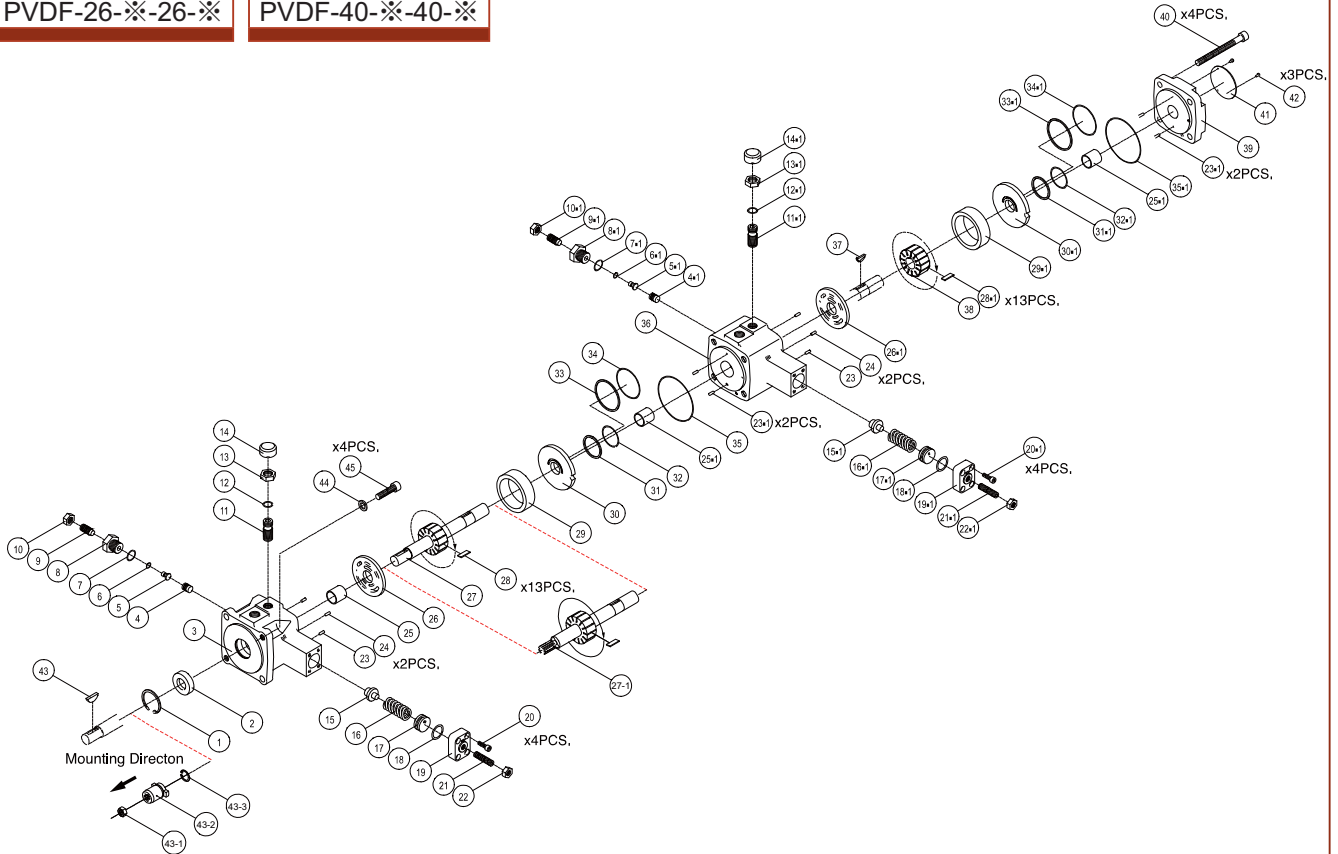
PVDF-26-※-26-※

PVDF-40-※-40-※

40 x4PCS,
x3PCS,
42
41
39
34•1
33•1
23•1 x2PCS,
35•1
25•1
32•1
31•1
30•1
29•1
28•1 x13PCS,
38
37
14•1
13•1
12•1
11•1
10•1
9•1
8•1
7•1
6•1
5•1
4•1
36
26•1
24
23 x2PCS,
34
33
25•1
35
23•1 x2PCS,
32
31
30
29
15•1
16•1
17•1
18•1
19•1
20•1 x4PCS,
21•1
22•1
14
13
12
11
x4PCS,
45
44
28
27
x13PCS,
27-1
10
9
8
7
6
5
4
3
26
25
24
23 x2PCS,
43
2
1
15
16
17
18
19
20 x4PCS,
21
22
Mounting Directon
43-3
43-2
43-1